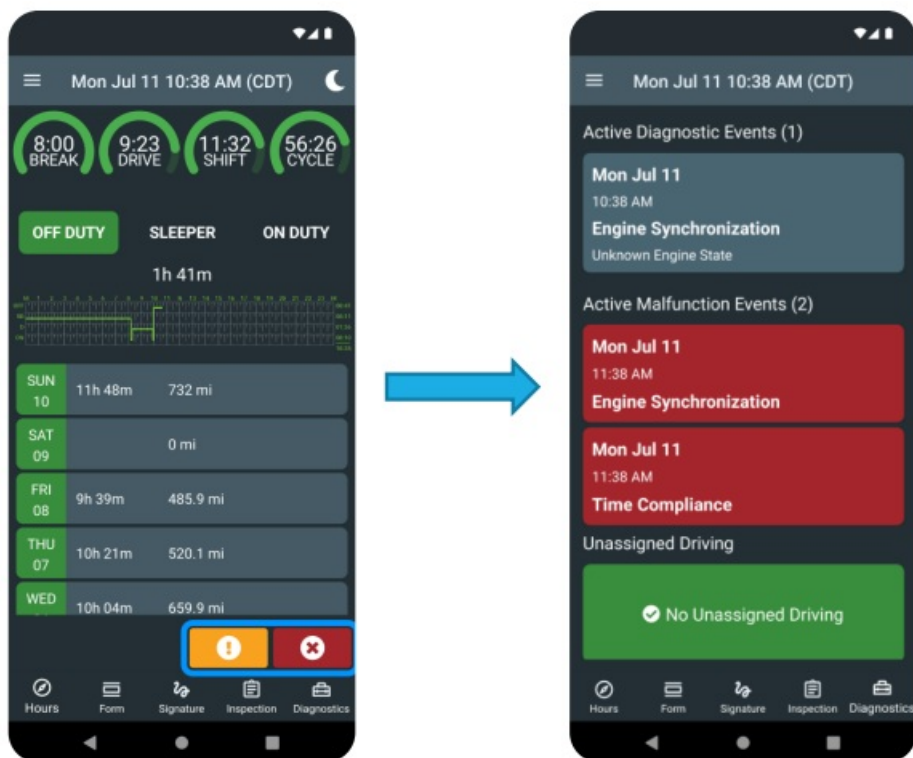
Mon Jul 11 10:38 AM (CDT)

8:00 BREAK
9:23 DRIVE
11:32 SHIFT
56:26 CYCLE

OFF DUTY
SLEEPER
ON DUTY

1h 41m

| | | |
|---|---|---|
| SUN 10 | 11h 48m | 732 mi |
| SAT 09 | | 0 mi |
| FRI 08 | 9h 39m | 485.9 mi |
| THU 07 | 10h 21m | 520.1 mi |
| WED | 10h 04m | 659.9 mi |

Hours
Form
Signature
Inspection
Diagnostics

Mon Jul 11 10:38 AM (CDT)

Active Diagnostic Events (1)

Mon Jul 11
10:38 AM
Engine Synchronization
Unknown Engine State

Active Malfunction Events (2)

Mon Jul 11
11:38 AM
Engine Synchronization

Mon Jul 11
11:38 AM
Time Compliance

Unassigned Driving

No Unassigned Driving

Hours
Form
Signature
Inspection
Diagnostics